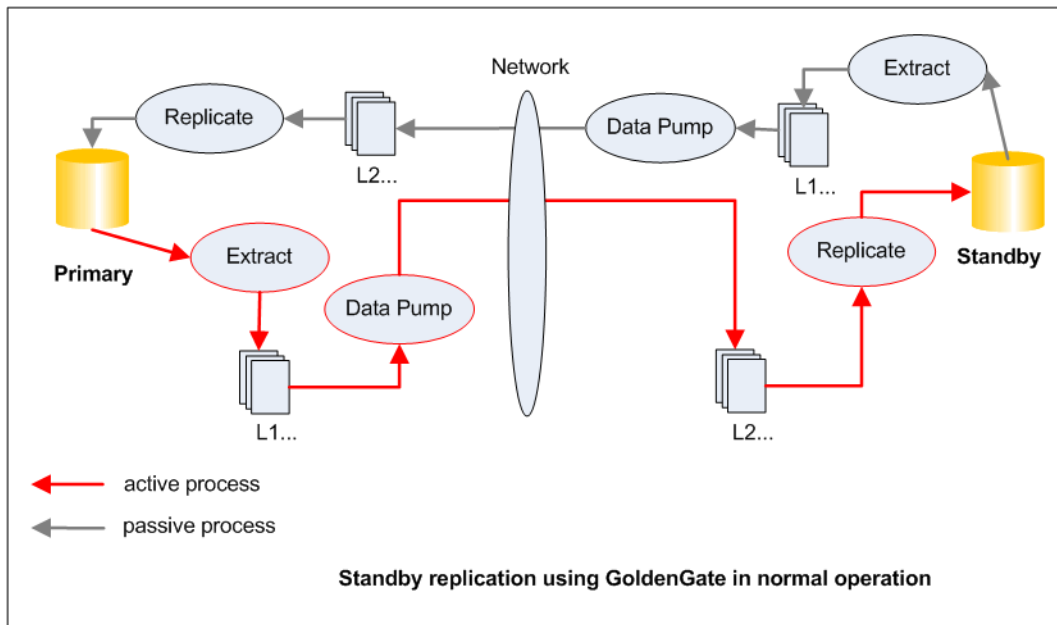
Network

Extract

Replicate

Data Pump

L2...

L1...

Primary

Extract

Replicate

Standby

Data Pump

L1...

L2...

active process

passive process

Standby replication using GoldenGate in normal operation